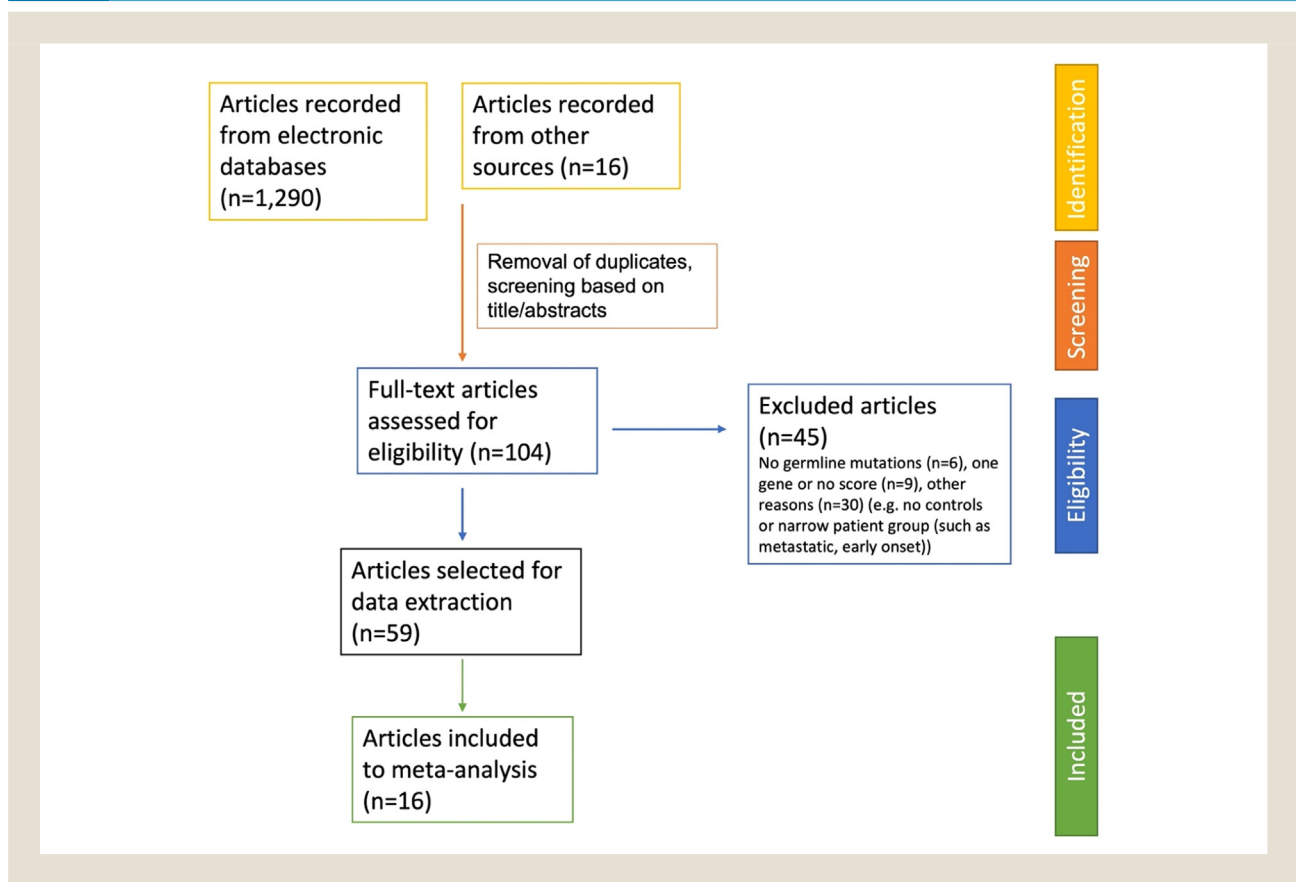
Articles recorded from electronic databases (n=1,290)

Articles recorded from other sources (n=16)

Identification

Removal of duplicates, screening based on title/abstracts

Screening

Full-text articles assessed for eligibility (n=104)

Excluded articles (n=45)
No germline mutations (n=6), one gene or no score (n=9), other reasons (n=30) (e.g. no controls or narrow patient group (such as metastatic, early onset))

Eligibility

Articles selected for data extraction (n=59)

Articles included to meta-analysis (n=16)

Included